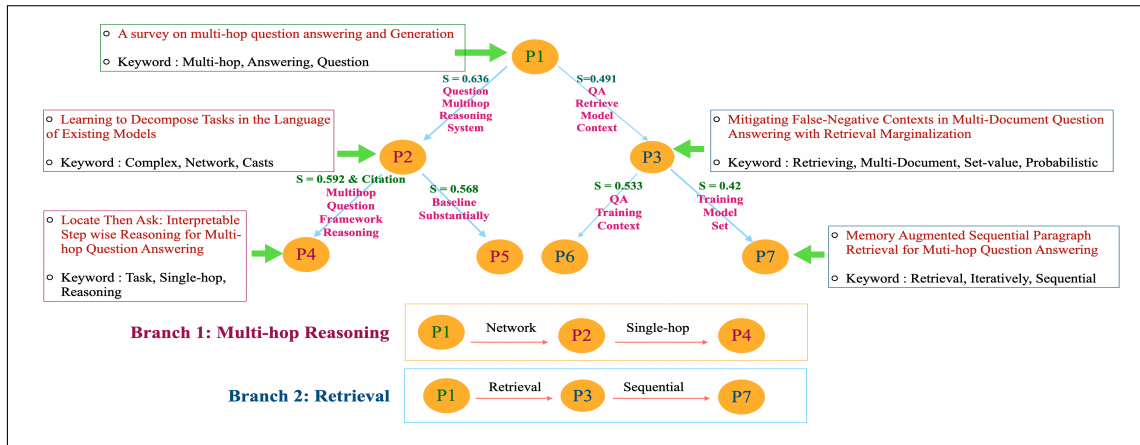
A survey on multi-hop question answering and Generation

Keyword : Multi-hop, Answering, Question

P1

S = 0.636
Question
Multihop
Reasoning
System

S=0.491
QA
Retrieve
Model
Context

Learning to Decompose Tasks in the Language of Existing Models

Keyword : Complex, Network, Casts

P2

Mitigating False-Negative Contexts in Multi-Document Question Answering with Retrieval Marginalization

Keyword : Retrieving, Multi-Document, Set-value, Probabilistic

P3

S = 0.592 & Citation
Multihop
Question
Framework
Reasoning

S = 0.568
Baseline
Substantially

S = 0.533
QA
Training
Context

S = 0.42
Training
Model
Set

Locate Then Ask: Interpretable Step wise Reasoning for Multi-hop Question Answering

Keyword : Task, Single-hop, Reasoning

P4

P5

P6

P7

Memory Augmented Sequential Paragraph Retrieval for Muti-hop Question Answering

Keyword : Retrieval, Iteratively, Sequential

Branch 1: Multi-hop Reasoning

P1 Network P2 Single-hop P4

Branch 2: Retrieval

P1 Retrieval P3 Sequential P7